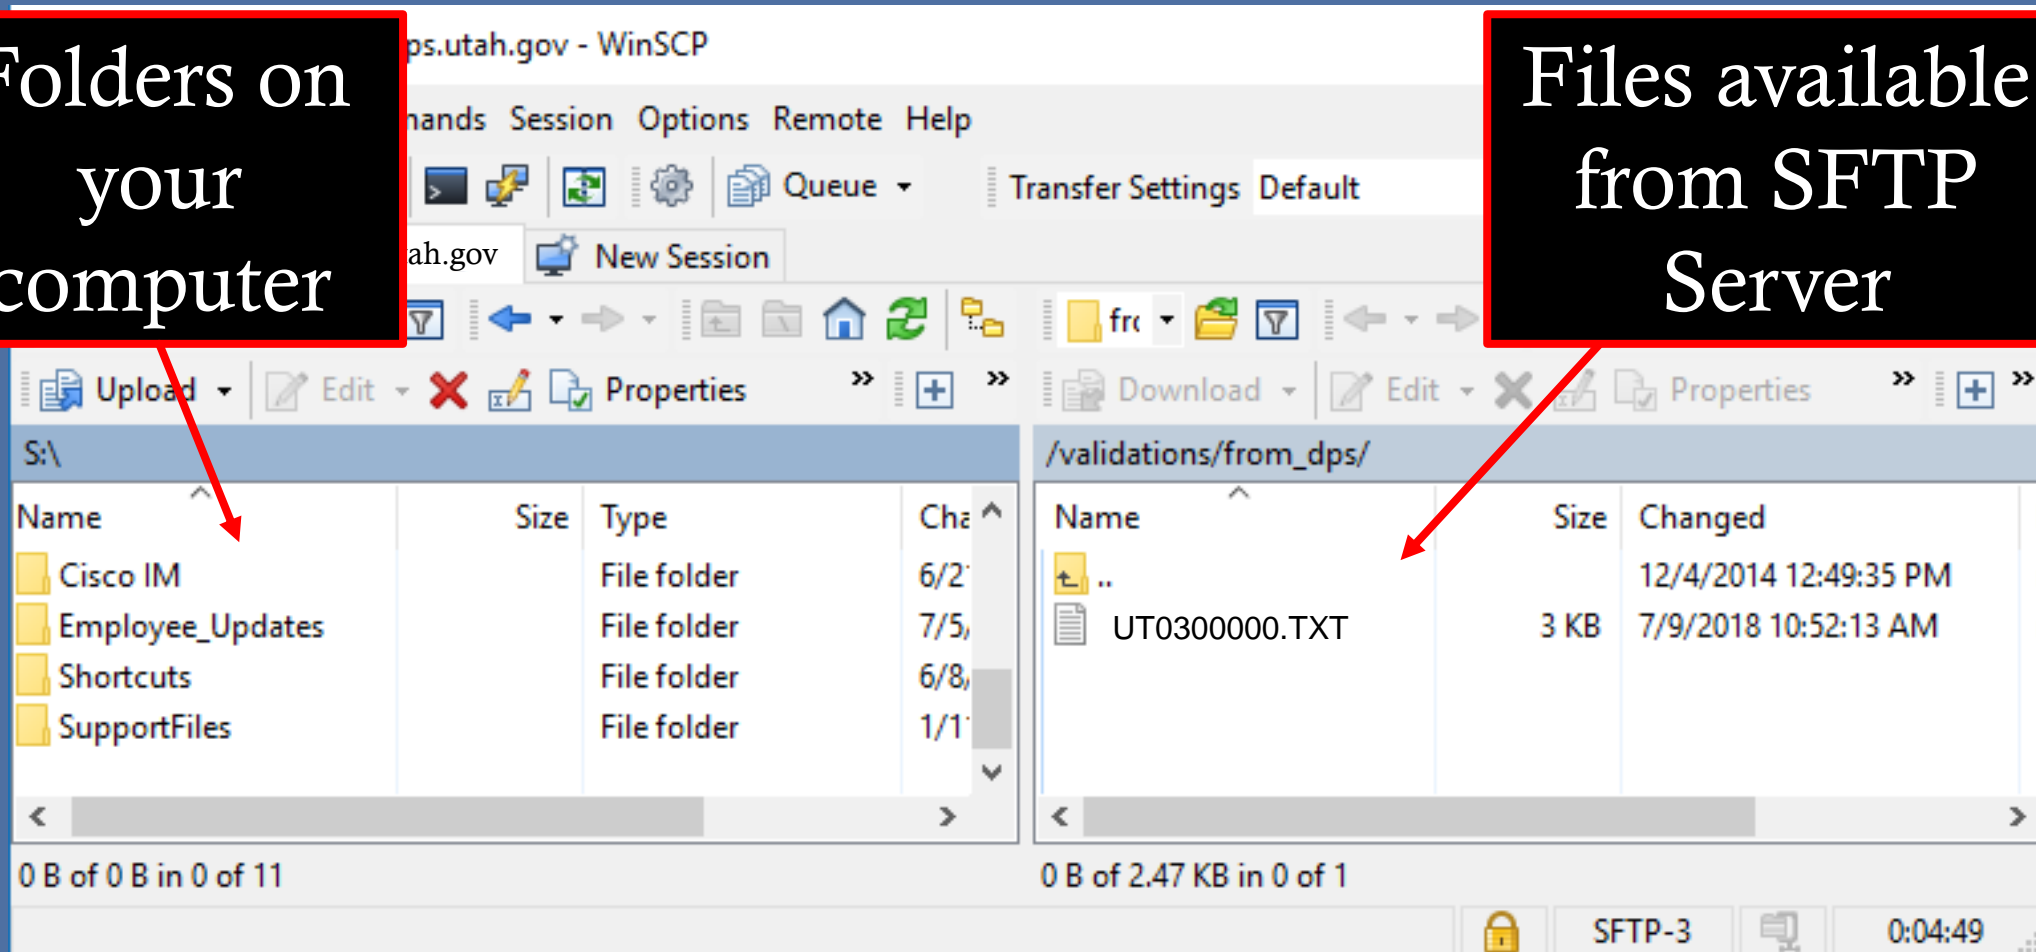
Folders on your computer

ps.utah.gov - WinSCP

nands Session Options Remote Help

Queue

Transfer Settings Default

ah.gov New Session

Files available from SFTP Server

frc

Upload Edit Properties

Download Edit Properties

S:\

/validations/from_dps/

| Name | Size | Type | Cha |
|---|---|---|---|
| Cisco IM | | File folder | 6/2 |
| Employee_Updates | | File folder | 7/5, |
| Shortcuts | | File folder | 6/8, |
| SupportFiles | | File folder | 1/1 |

| Name | Size | Changed |
|---|---|---|
| .. | | 12/4/2014 12:49:35 PM |
| UT0300000.TXT | 3 KB | 7/9/2018 10:52:13 AM |

0 B of 0 B in 0 of 11

0 B of 2.47 KB in 0 of 1

SFTP-3

0:04:49